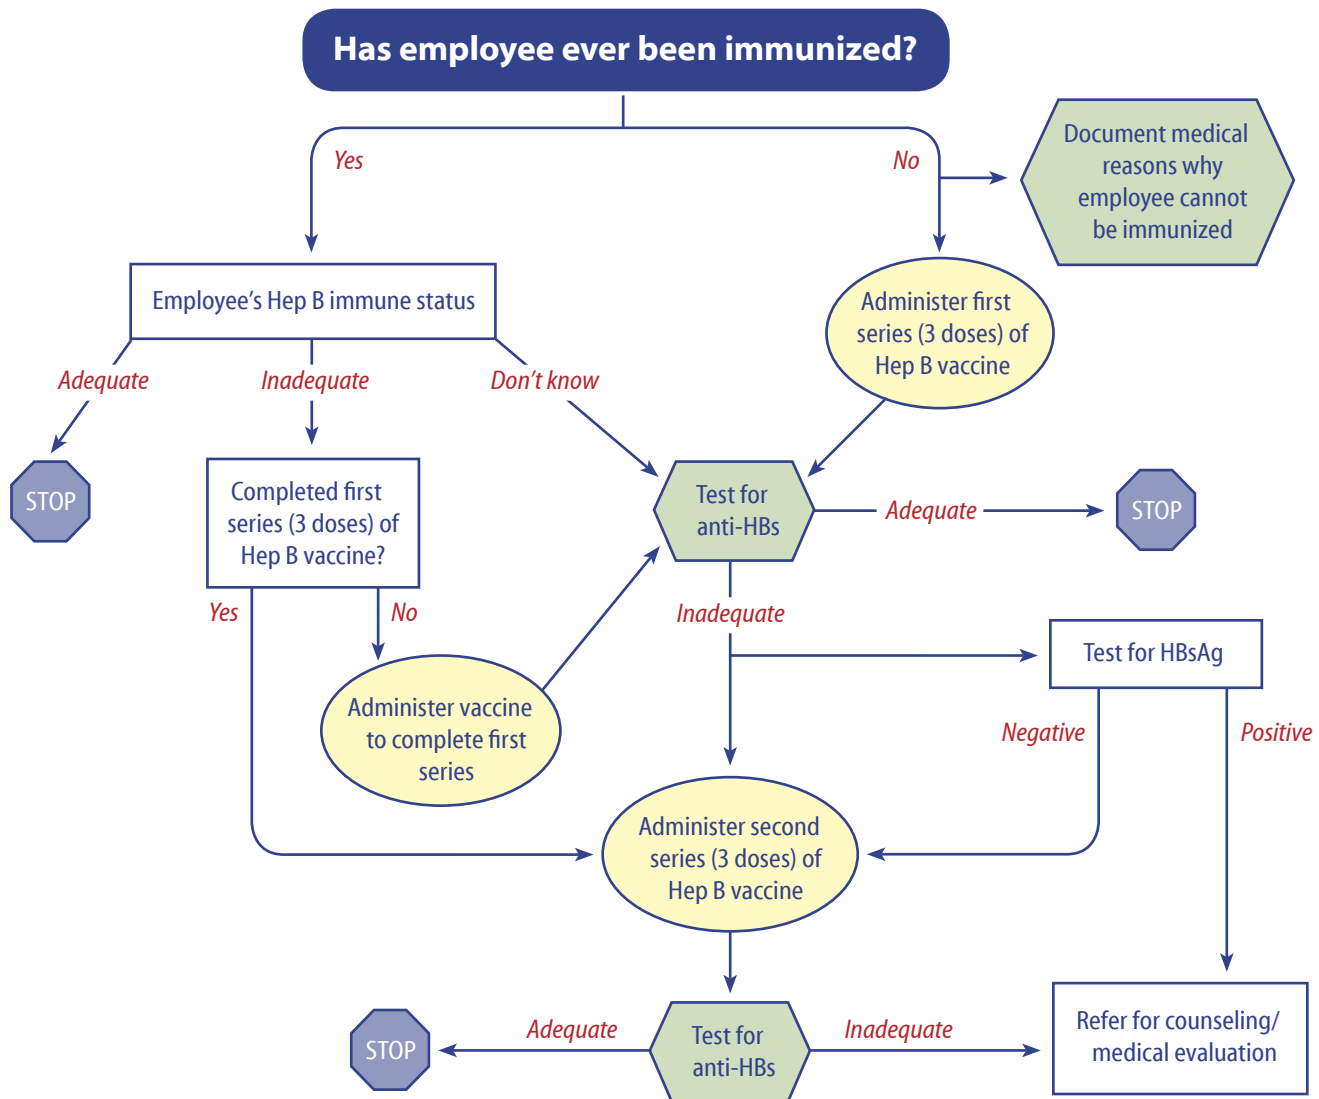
Has employee ever been immunized?

Yes

No

Document medical reasons why employee cannot be immunized

Employee's Hep B immune status

Administer first series (3 doses) of Hep B vaccine

Adequate

Inadequate

Don't know

STOP

Completed first series (3 doses) of Hep B vaccine?

Test for anti-HBs

Adequate

STOP

Yes

No

Inadequate

Test for HBsAg

Administer vaccine to complete first series

Negative

Positive

Administer second series (3 doses) of Hep B vaccine

STOP

Adequate

Test for anti-HBs

Inadequate

Refer for counseling/ medical evaluation